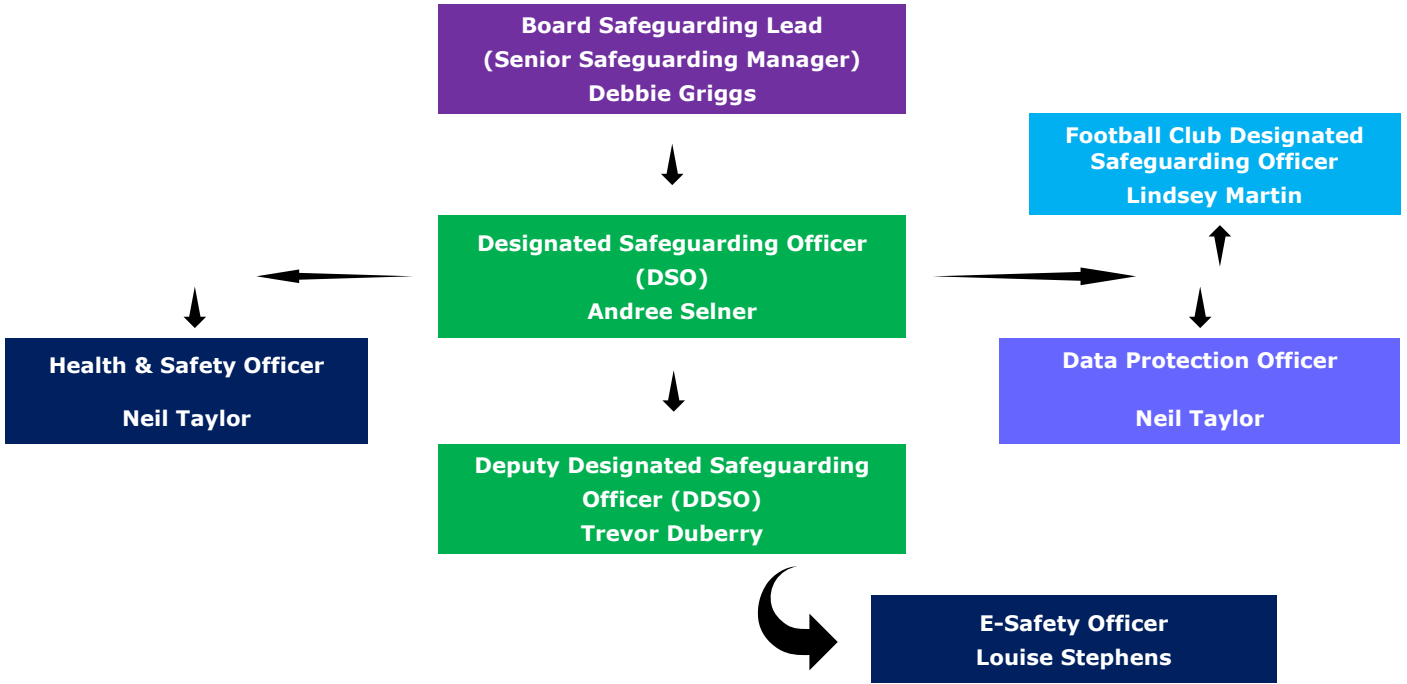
Board Safeguarding Lead
(Senior Safeguarding Manager)
Debbie Griggs

Football Club Designated Safeguarding Officer
Lindsey Martin

Designated Safeguarding Officer
(DSO)
Andree Selner

Health & Safety Officer

Neil Taylor

Data Protection Officer

Neil Taylor

Deputy Designated Safeguarding Officer (DDSO)
Trevor Duberry

E-Safety Officer
Louise Stephens